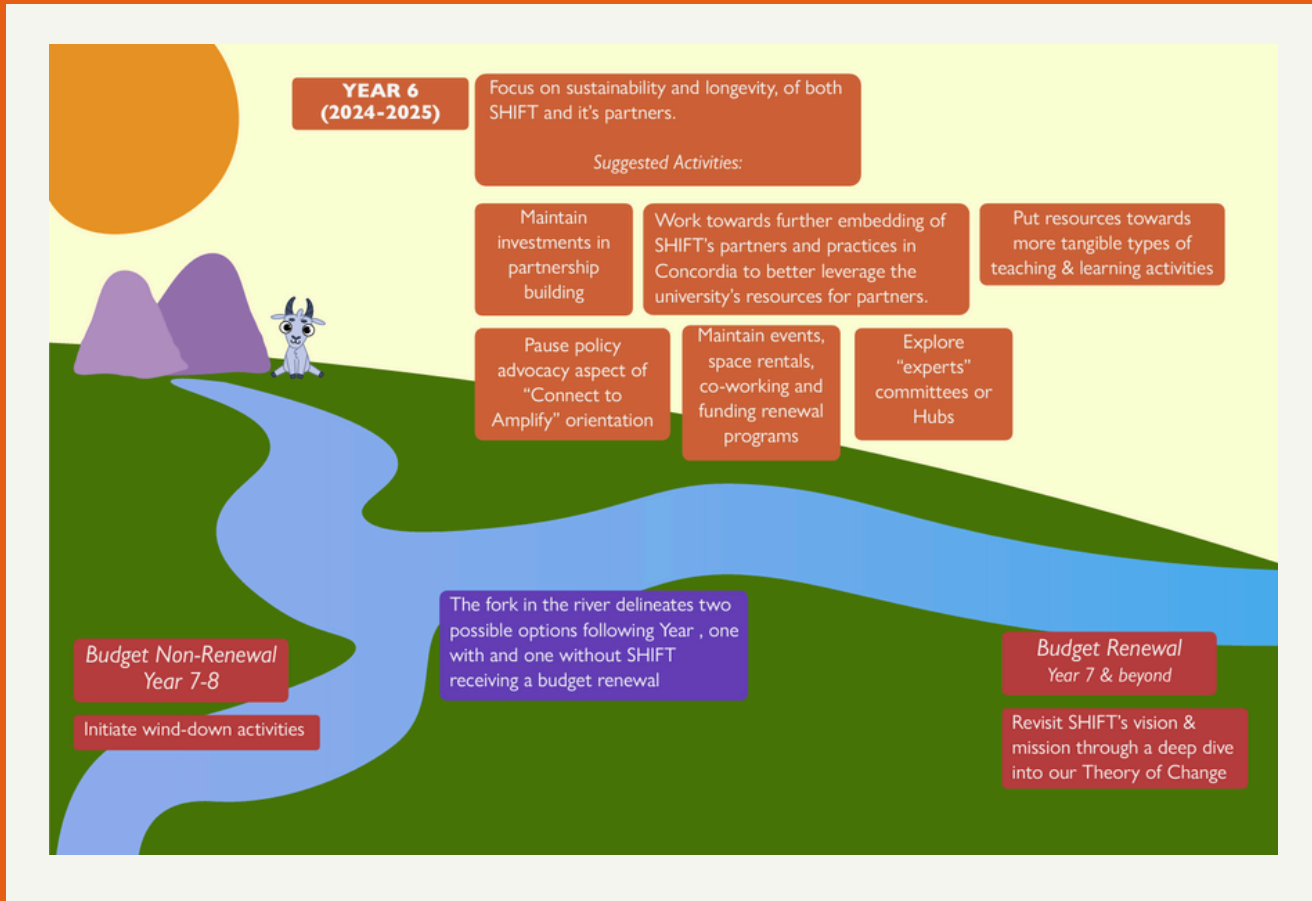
YEAR 6
(2024-2025)

Focus on sustainability and longevity, of both SHIFT and it's partners.

Suggested Activities:

Maintain investments in partnership building

Work towards further embedding of SHIFT's partners and practices in Concordia to better leverage the university's resources for partners.

Put resources towards more tangible types of teaching & learning activities

Pause policy advocacy aspect of "Connect to Amplify" orientation

Maintain events, space rentals, co-working and funding renewal programs

Explore "experts" committees or Hubs

The fork in the river delineates two possible options following Year , one with and one without SHIFT receiving a budget renewal

Budget Non-Renewal
Year 7-8

Initiate wind-down activities

Budget Renewal
Year 7 & beyond

Revisit SHIFT's vision & mission through a deep dive into our Theory of Change